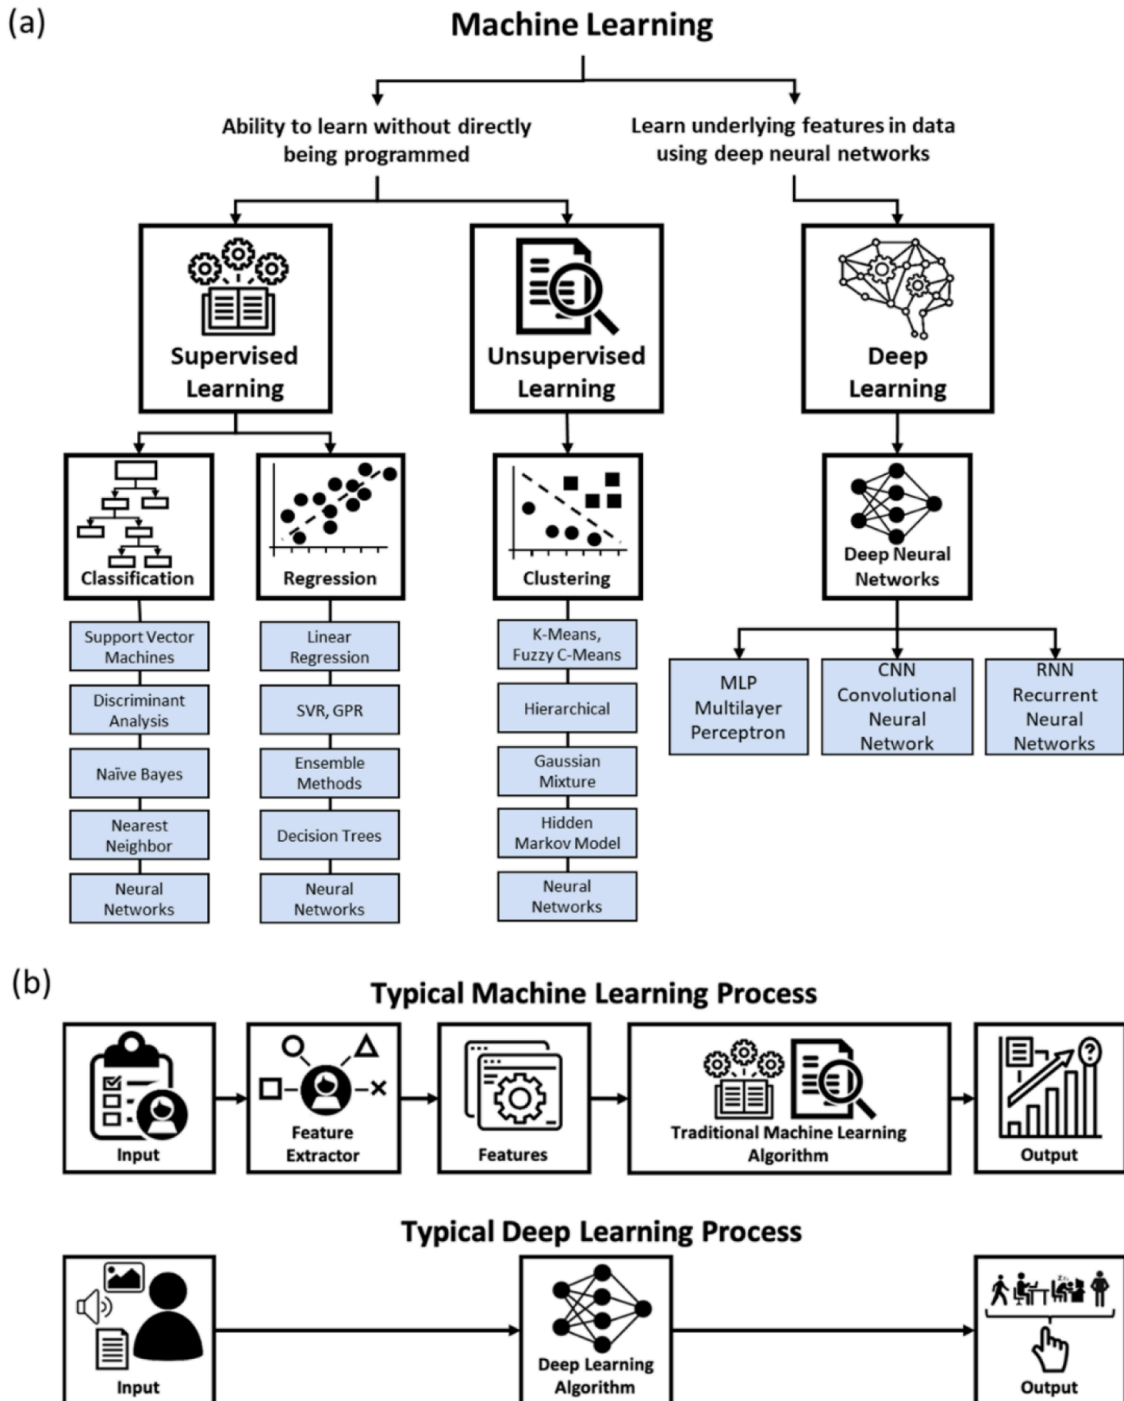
(a)

Machine Learning

Ability to learn without directly being programmed

Learn underlying features in data using deep neural networks

Supervised Learning

Unsupervised Learning

Deep Learning

Classification

Regression

Clustering

Deep Neural Networks

Support Vector Machines

Discriminant Analysis

Naïve Bayes

Nearest Neighbor

Neural Networks

Linear Regression

SVR, GPR

Ensemble Methods

Decision Trees

Neural Networks

K-Means, Fuzzy C-Means

Hierarchical

Gaussian Mixture

Hidden Markov Model

Neural Networks

MLP Multilayer Perceptron

CNN Convolutional Neural Network

RNN Recurrent Neural Networks

(b)

Typical Machine Learning Process

Input

Feature Extractor

Features

Traditional Machine Learning Algorithm

Output

Typical Deep Learning Process

Input

Deep Learning Algorithm

Output